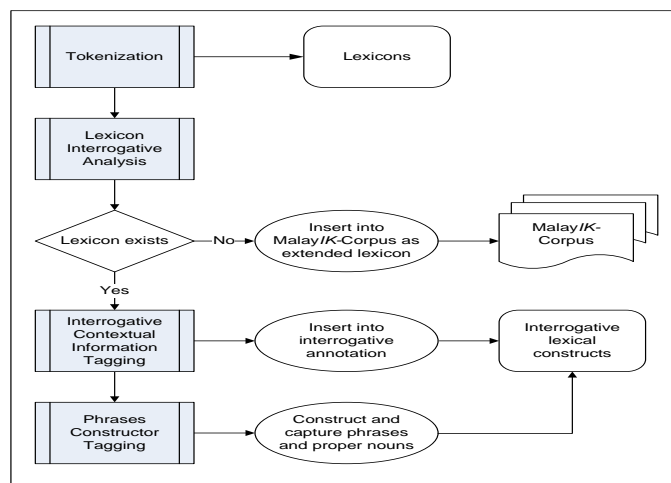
Tokenization

Lexicons

Lexicon Interrogative Analysis

Lexicon exists

No

Insert into Malay*IK*-Corpus as extended lexicon

Malay*IK*-Corpus

Yes

Interrogative Contextual Information Tagging

Insert into interrogative annotation

Interrogative lexical constructs

Phrases Constructor Tagging

Construct and capture phrases and proper nouns